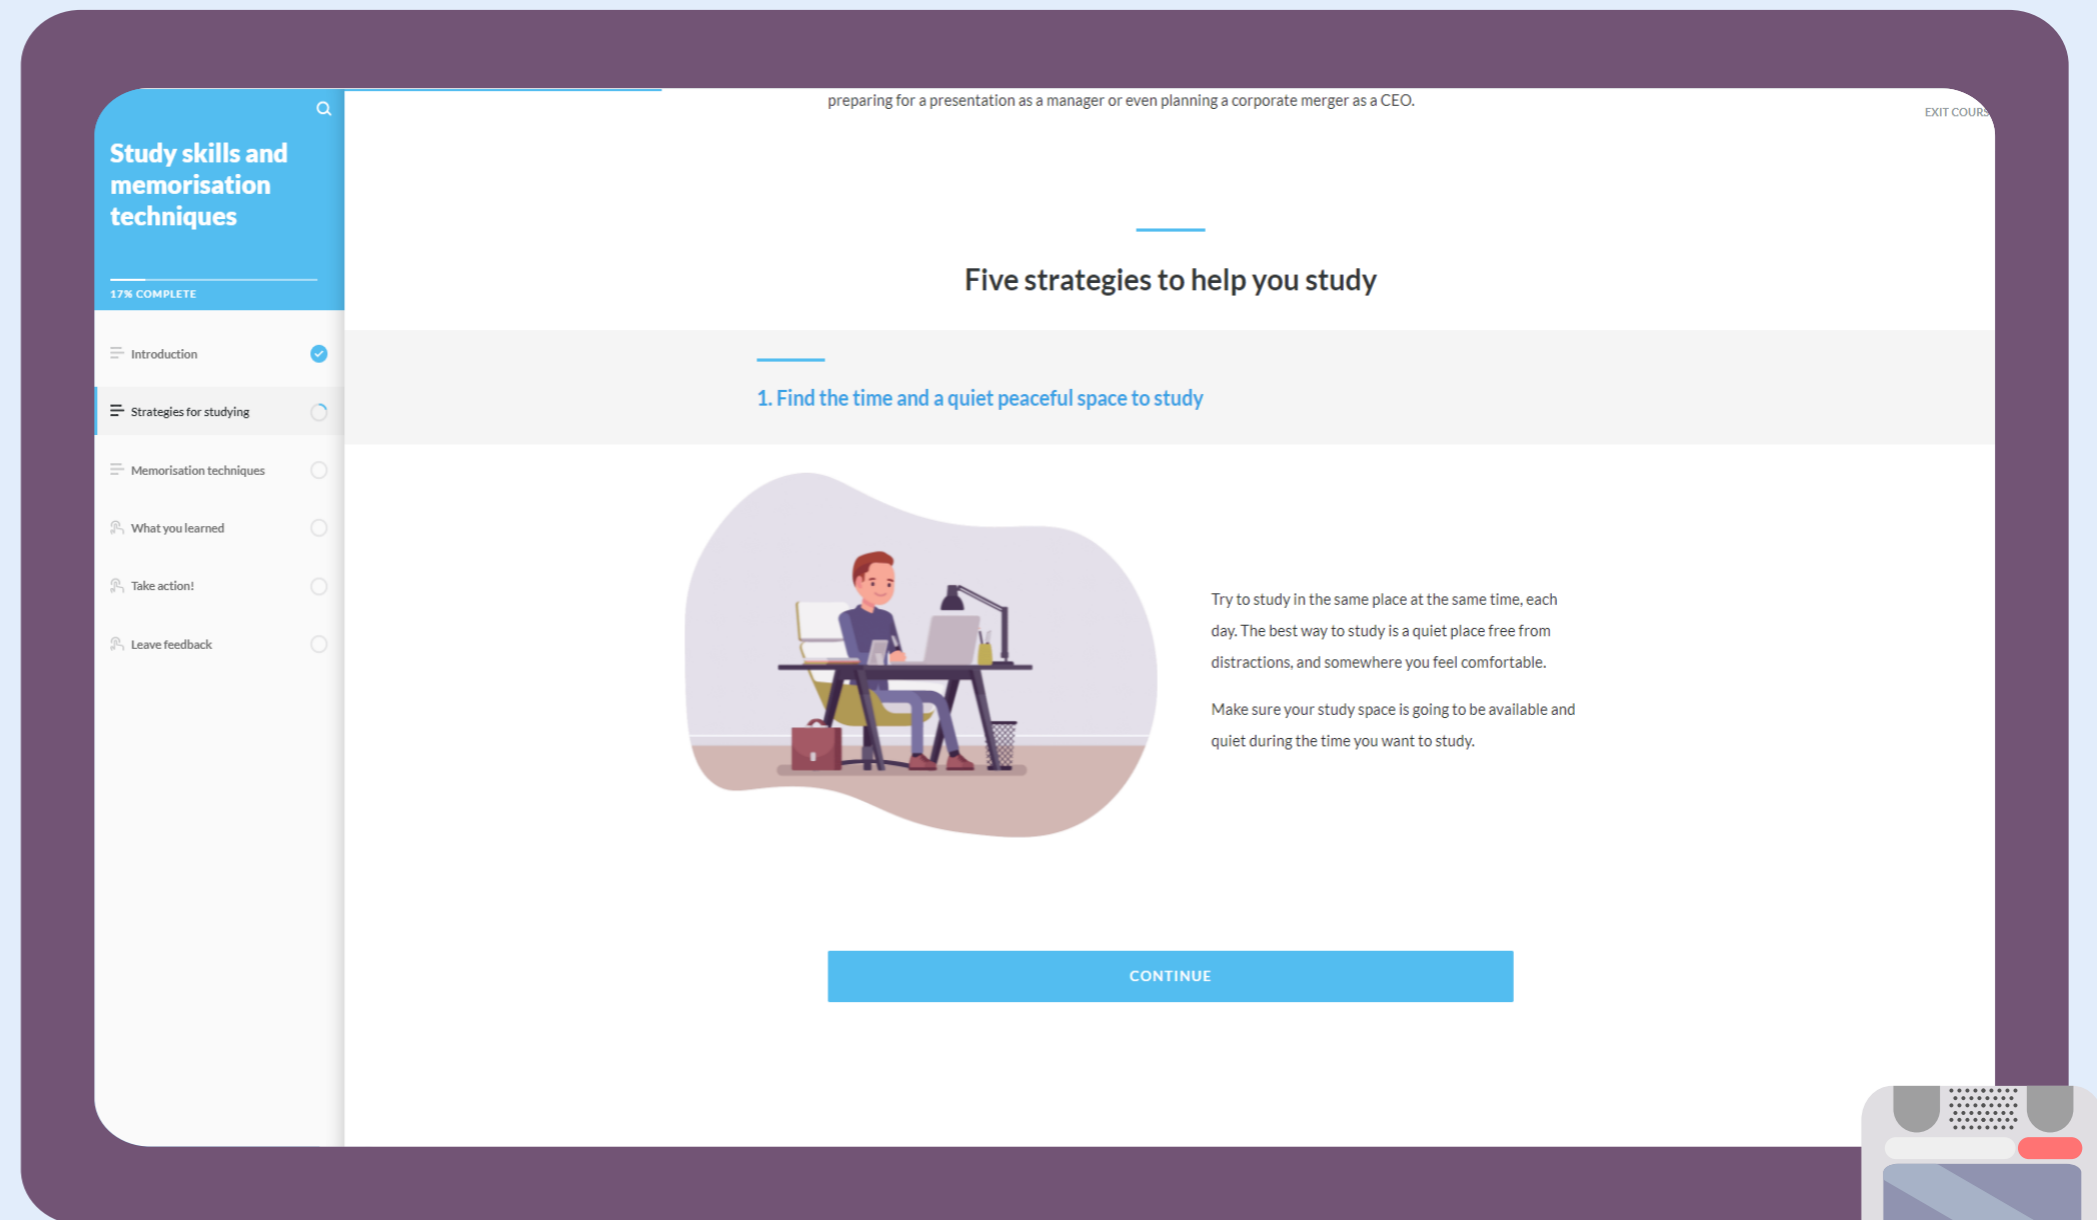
Study skills and memorisation techniques

17% COMPLETE

Introduction

Strategies for studying

Memorisation techniques

What you learned

Take action!

Leave feedback

preparing for a presentation as a manager or even planning a corporate merger as a CEO.

EXIT COURS

Five strategies to help you study

1. Find the time and a quiet peaceful space to study

Try to study in the same place at the same time, each day. The best way to study is a quiet place free from distractions, and somewhere you feel comfortable.

Make sure your study space is going to be available and quiet during the time you want to study.

CONTINUE